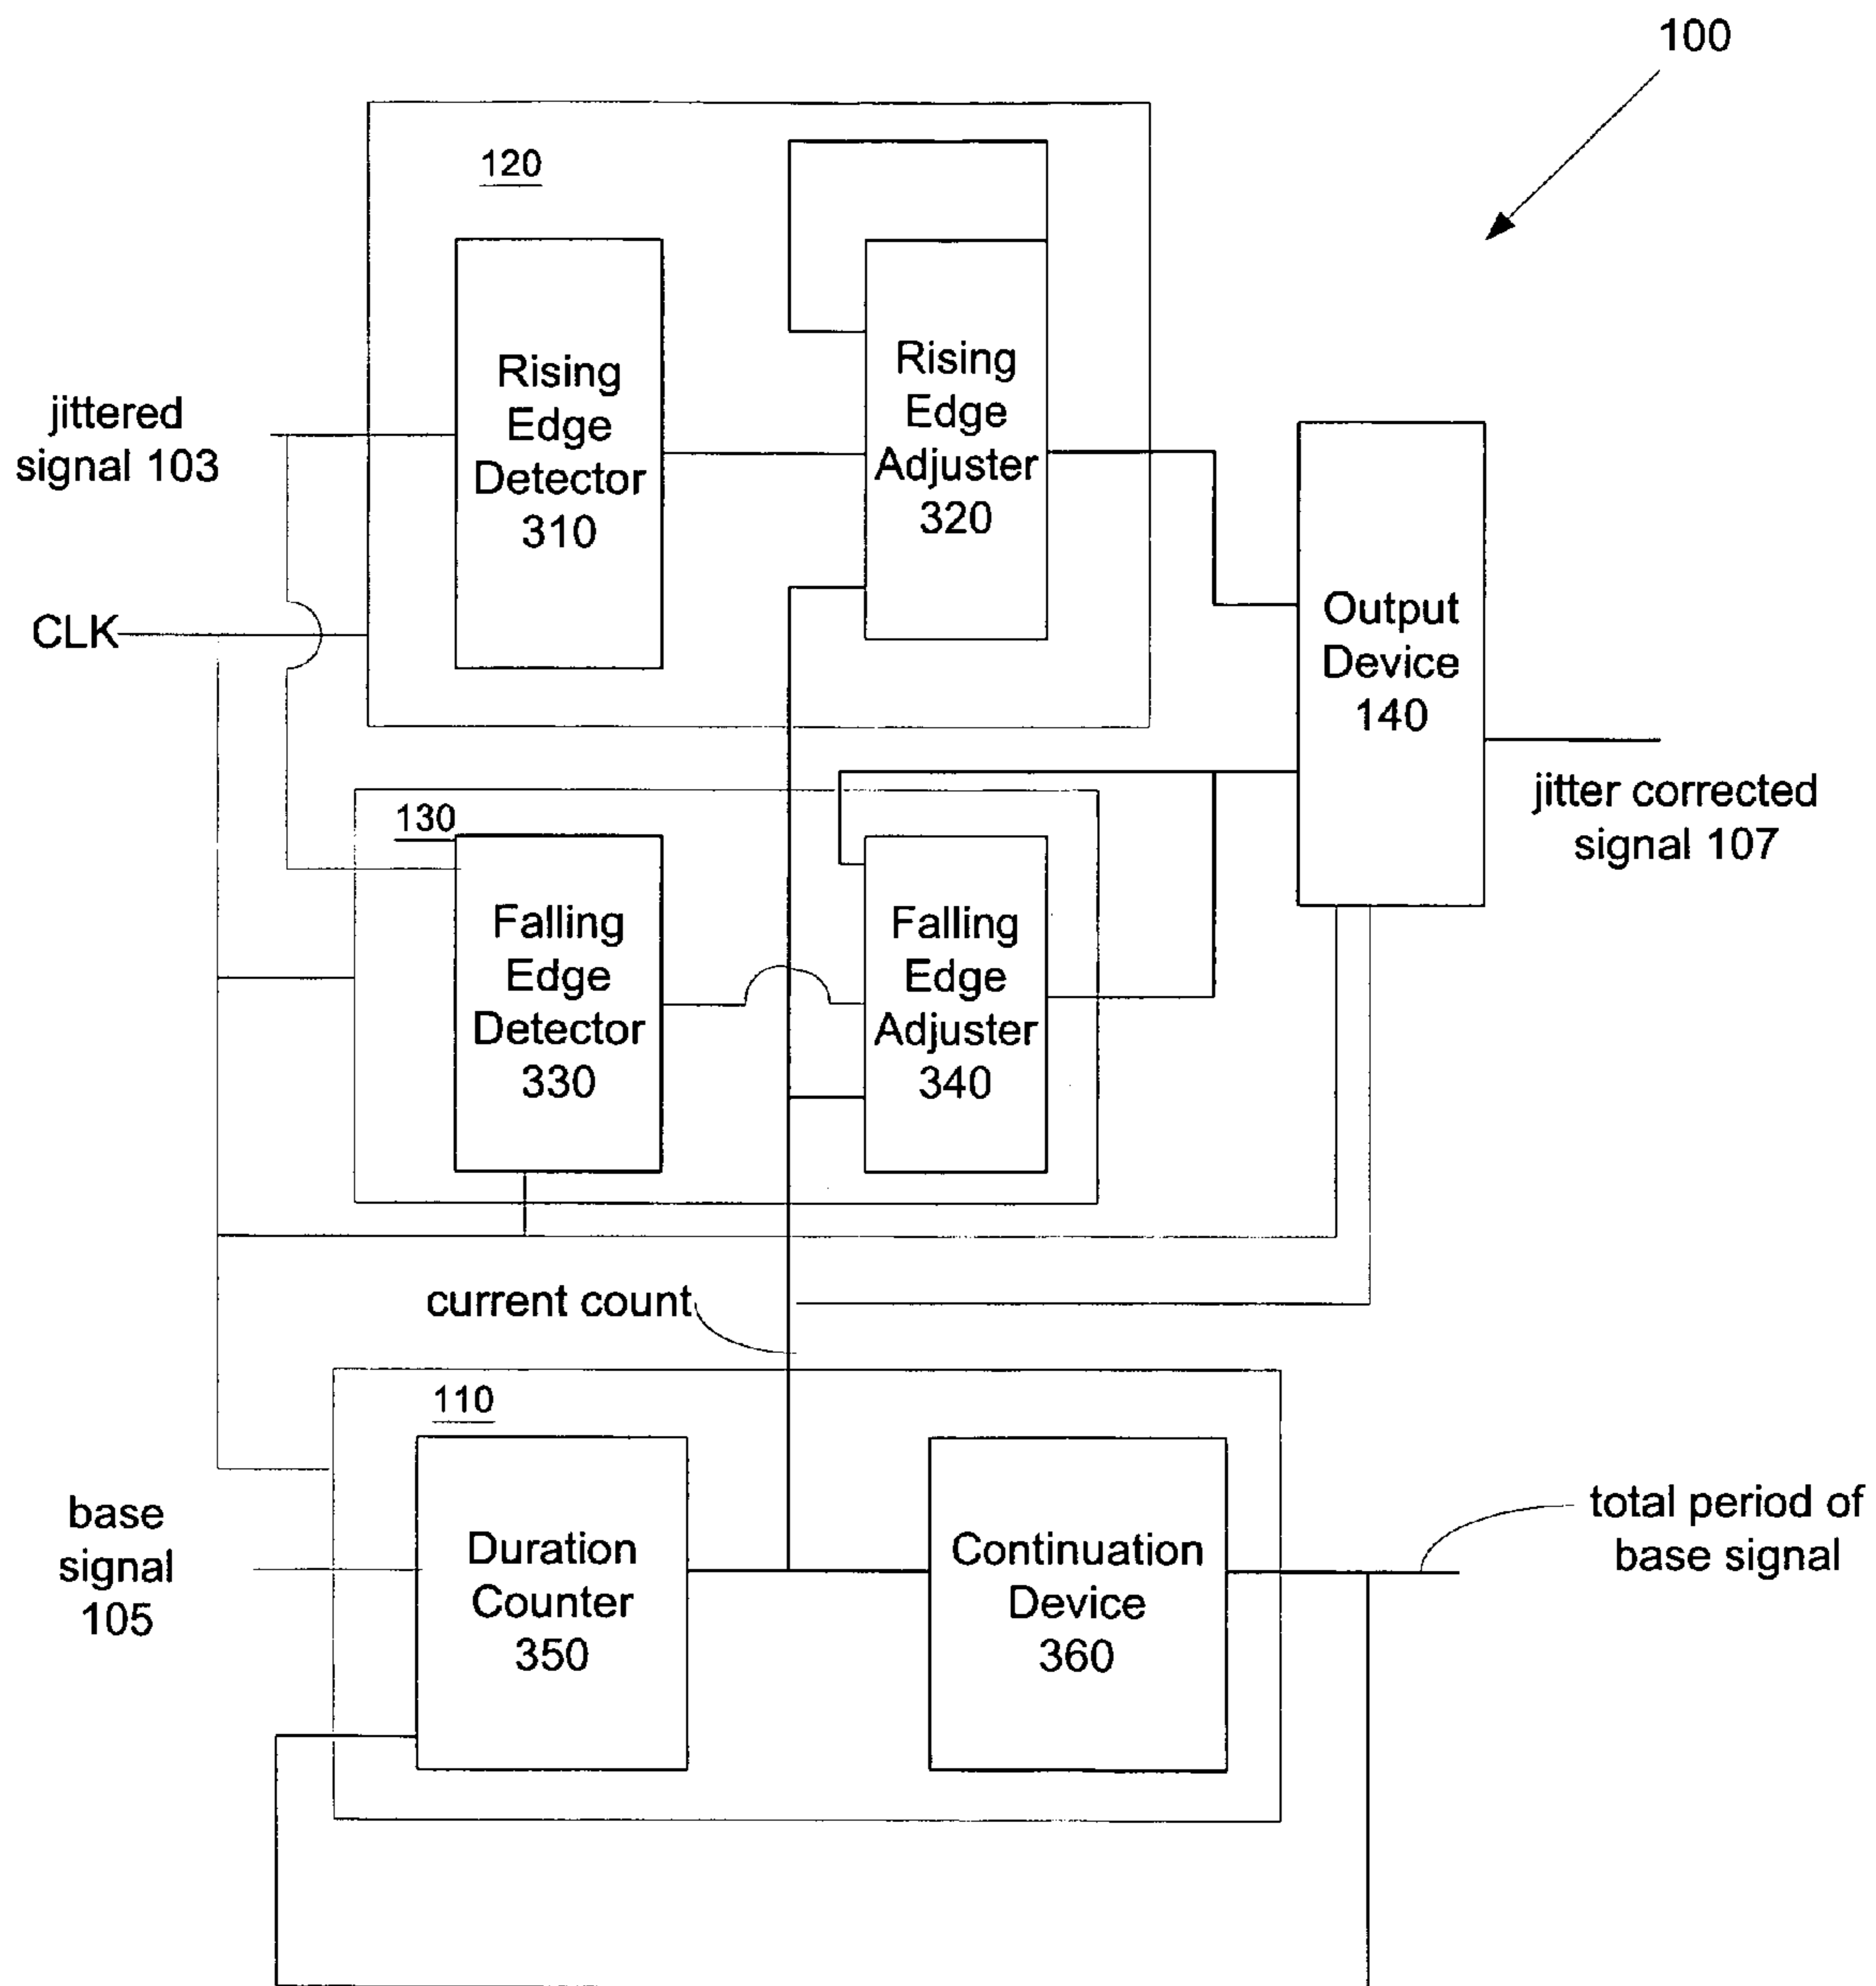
100

120

Rising Edge Detector 310

Rising Edge Adjuster 320

jittered signal 103

CLK

Output Device 140

jitter corrected signal 107

130

Falling Edge Detector 330

Falling Edge Adjuster 340

current count

110

base signal 105

Duration Counter 350

Continuation Device 360

total period of base signal